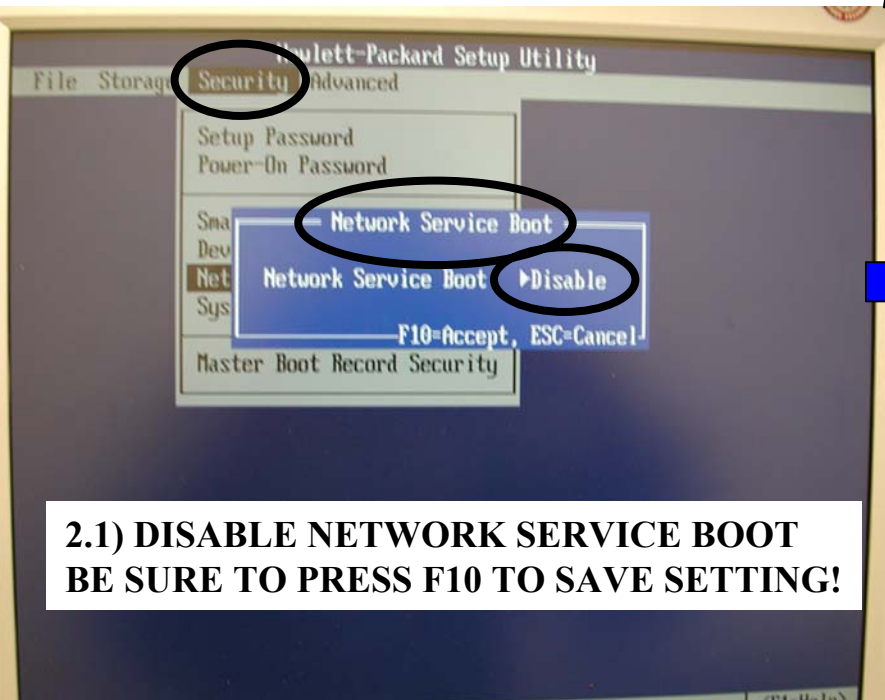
Hewlett-Packard Setup Utility

File Storage Security Advanced

Setup Password
Power-On Password

Sma
Dev
Net
Sys

Network Service Boot

Network Service Boot ▶Disable

F10=Accept, ESC=Cancel

Master Boot Record Security

2.1) DISABLE NETWORK SERVICE BOOT
BE SURE TO PRESS F10 TO SAVE SETTING!

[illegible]